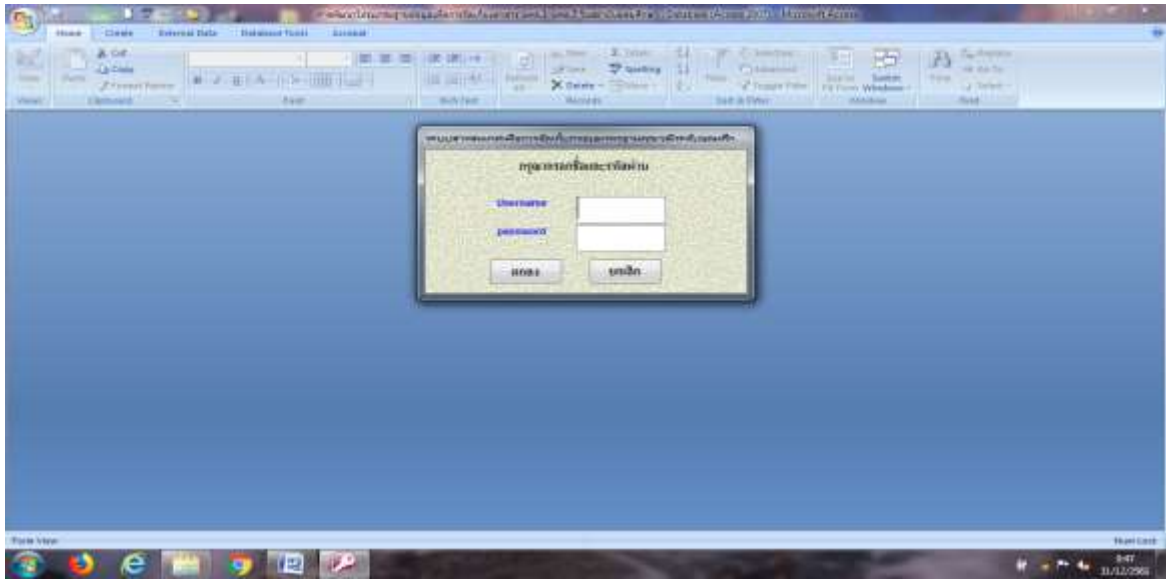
Home Create External Data Database Tools Acrobat

Cut
Copy
Format Painter
Paste
Views
Clipboard
Font
Rich Text
Refresh All
New
Save
Delete
Totals
Spelling
More
Records
Filter
Selection
Advanced
Toggle Filter
Sort & Filter
Size to Fit Form
Switch Windows
Window
Find
Replace
Go To
Select
Find

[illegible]

กรุณากรอกชื่อและรหัสผ่าน

Username
password

ตกลง
ยกเลิก

Form View
Num Lock

8:47
11/12/2566